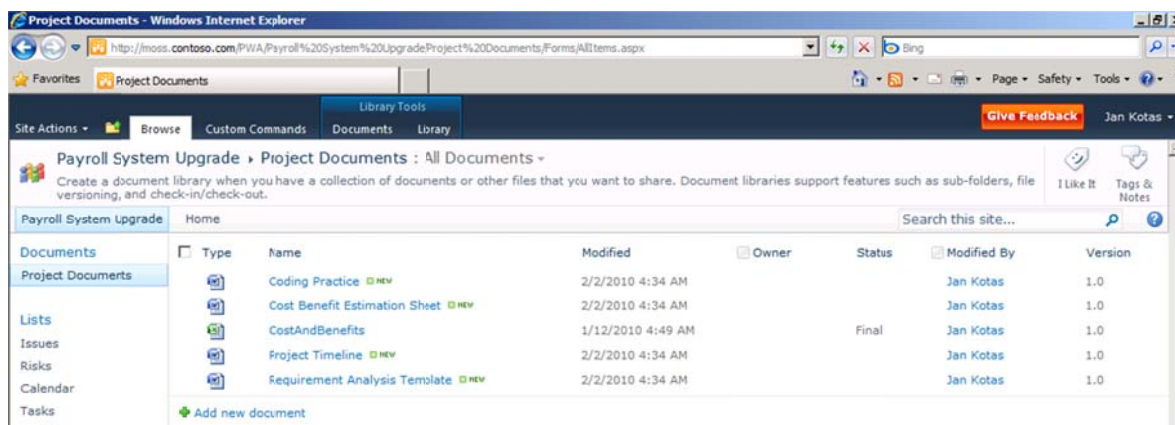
Project Documents - Windows Internet Explorer

http://moss.contoso.com/PWA/Payroll%20System%20UpgradeProject%20Documents/Forms/AllItems.aspx

Bing

Favorites | Project Documents

Page ▾ Safety ▾ Tools ▾

Library Tools

Site Actions ▾ | Browse | Custom Commands | Documents | Library

Give Feedback | Jan Kotas ▾

Payroll System Upgrade ▸ Project Documents : All Documents ▾

Create a document library when you have a collection of documents or other files that you want to share. Document libraries support features such as sub-folders, file versioning, and check-in/check-out.

I Like It | Tags & Notes

Payroll System Upgrade | Home | Search this site...

Documents
Project Documents

Lists
Issues
Risks
Calendar
Tasks

| Type | Name | Modified | Owner | Status | Modified By | Version |
|---|---|---|---|---|---|---|
| | Coding Practice NEW | 2/2/2010 4:34 AM | | | Jan Kotas | 1.0 |
| | Cost Benefit Estimation Sheet NEW | 2/2/2010 4:34 AM | | | Jan Kotas | 1.0 |
| | CostAndBenefits | 1/12/2010 4:49 AM | | Final | Jan Kotas | 1.0 |
| | Project Timeline NEW | 2/2/2010 4:34 AM | | | Jan Kotas | 1.0 |
| | Requirement Analysis Template NEW | 2/2/2010 4:34 AM | | | Jan Kotas | 1.0 |

Add new document